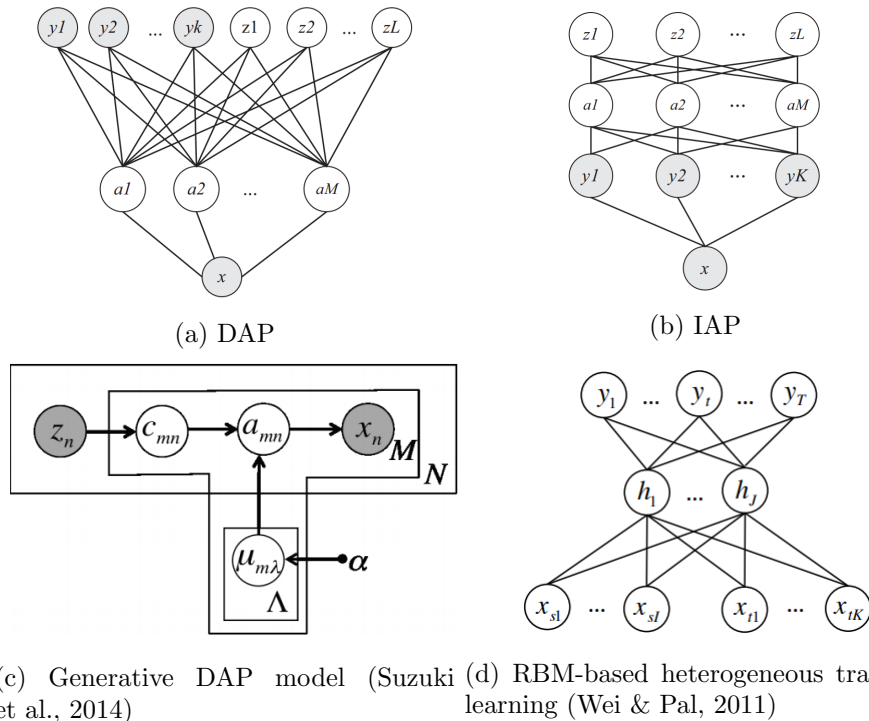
y1 y2 ... yk z1 z2 ... zL

a1 a2 ... aM

x

(a) DAP

z1 z2 ... zL

a1 a2 ... aM

y1 y2 ... yK

x

(b) IAP

$z_n$ $c_{mn}$ $a_{mn}$ $x_n$ $M$ $N$

$\mu_{m\lambda}$ $\alpha$

$\Lambda$

(c) Generative DAP model (Suzuki et al., 2014)

$y_1$ ... $y_t$ ... $y_T$

$h_1$ ... $h_J$

$x_{s1}$ ... $x_{sI}$ $x_{t1}$ ... $x_{tK}$

(d) RBM-based heterogeneous tra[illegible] learning (Wei & Pal, 2011)